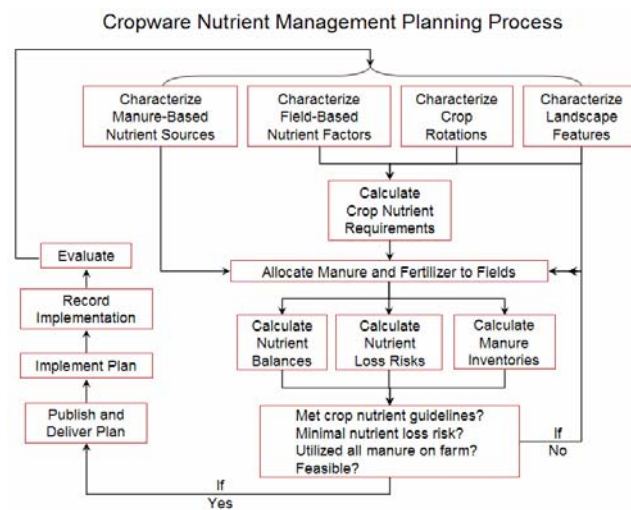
Cropware Nutrient Management Planning Process

Characterize Manure-Based Nutrient Sources

Characterize Field-Based Nutrient Factors

Characterize Crop Rotations

Characterize Landscape Features

Calculate Crop Nutrient Requirements

Evaluate

Allocate Manure and Fertilizer to Fields

Record Implementation

Calculate Nutrient Balances

Calculate Nutrient Loss Risks

Calculate Manure Inventories

Implement Plan

Publish and Deliver Plan

Met crop nutrient guidelines?
Minimal nutrient loss risk?
Utilized all manure on farm?
Feasible?

If No

If Yes